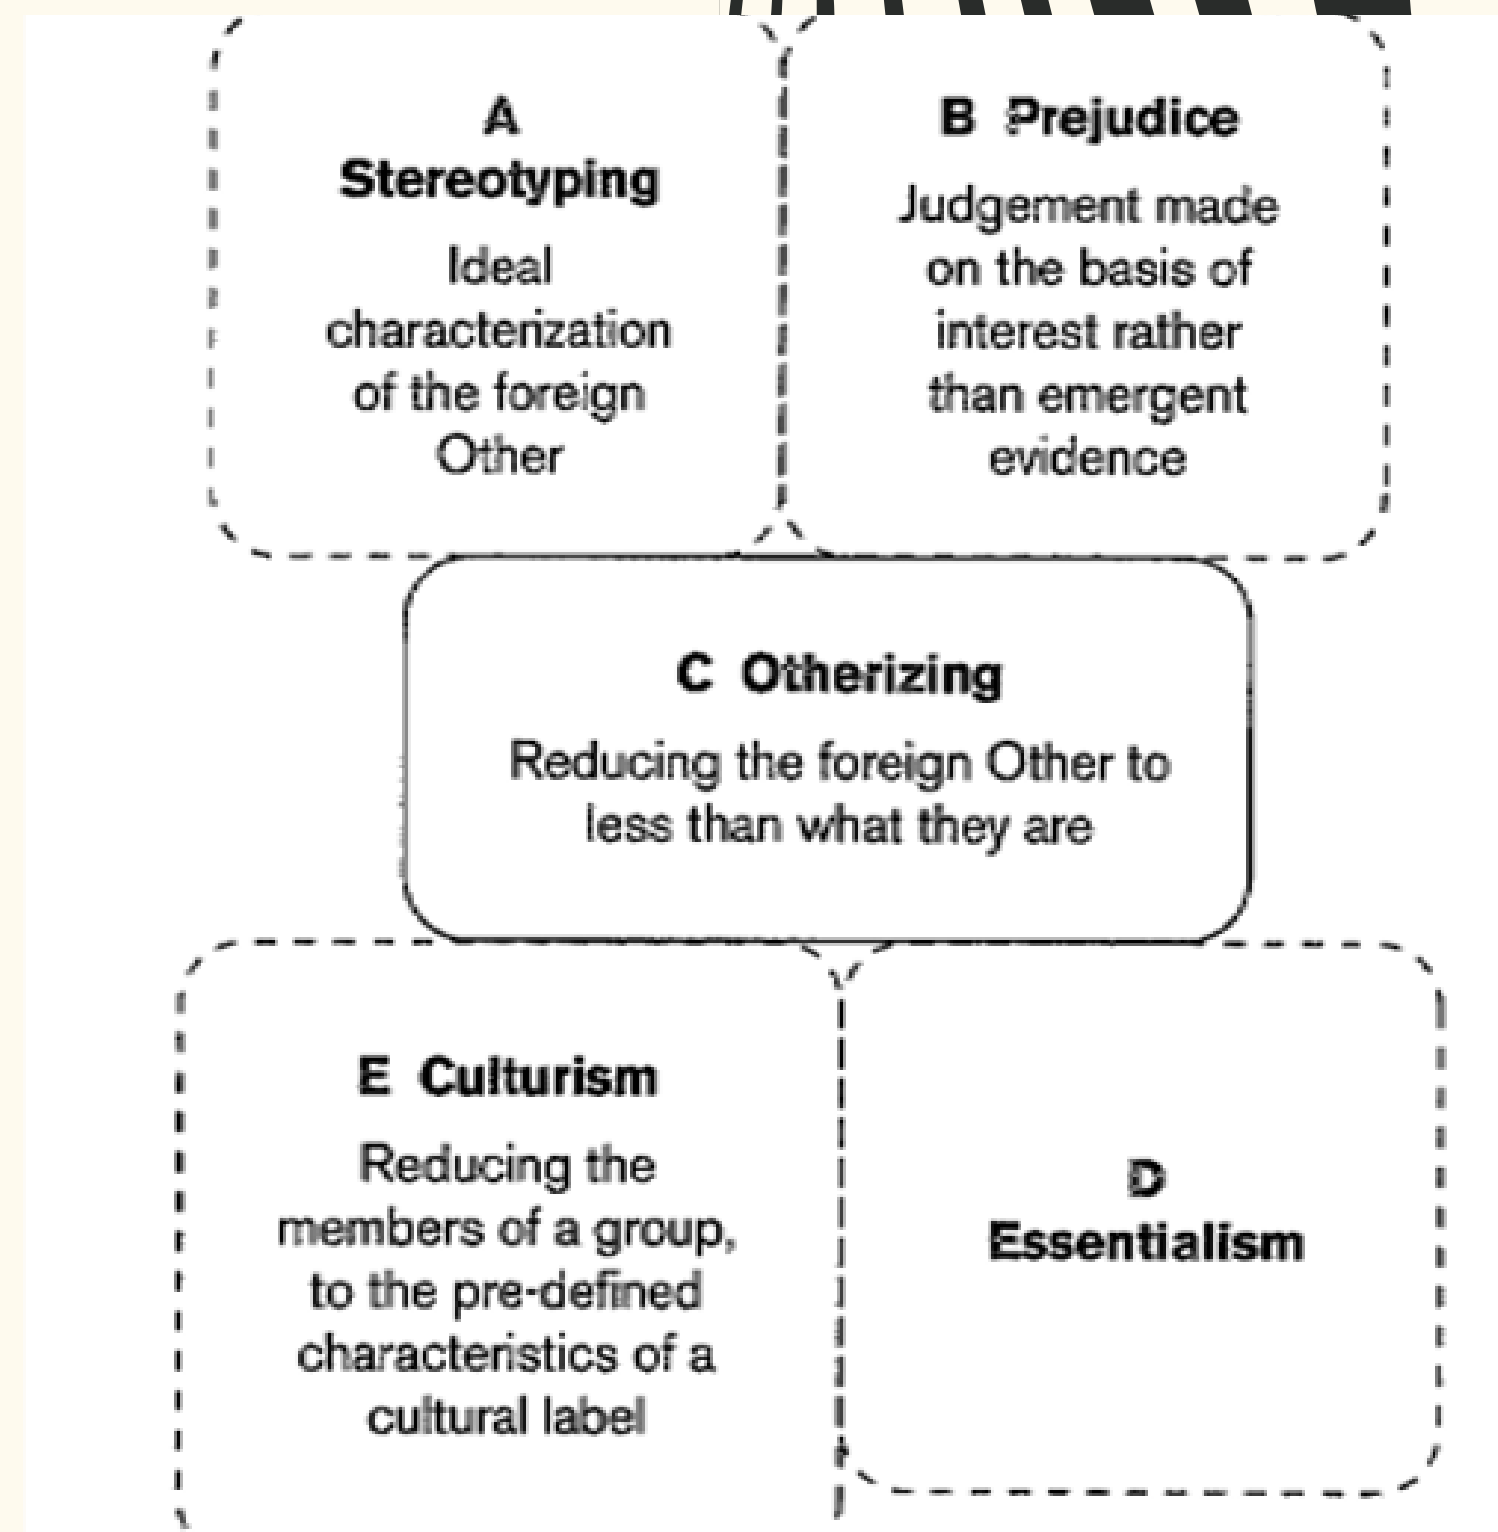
A
Stereotyping
Ideal characterization of the foreign Other

B Prejudice
Judgement made on the basis of interest rather than emergent evidence

C Otherizing
Reducing the foreign Other to less than what they are

E Culturism
Reducing the members of a group, to the pre-defined characteristics of a cultural label

D
Essentialism